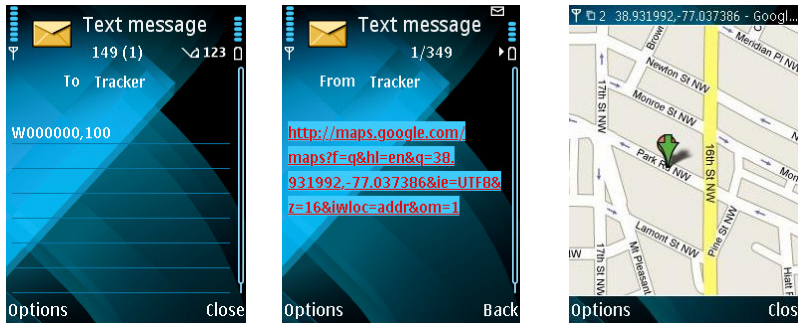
Text message
149 (1)
123
To Tracker
W000000,100
Options
Close

Text message
1/349
From Tracker
http://maps.google.com/maps?f=q&hl=en&q=38.931992,-77.037386&ie=UTF8&z=16&iwloc=addr&om=1
Options
Back

2 38.931992,-77.037386 - Googl
Meridian Pl NW
Brown
Newton St NW
Monroe St NW
17th St NW
16th St NW
Park Rd NW
Mon
Lamont St NW
Mt Pleasant
17th St NW
Pine St NW
Options
Clos